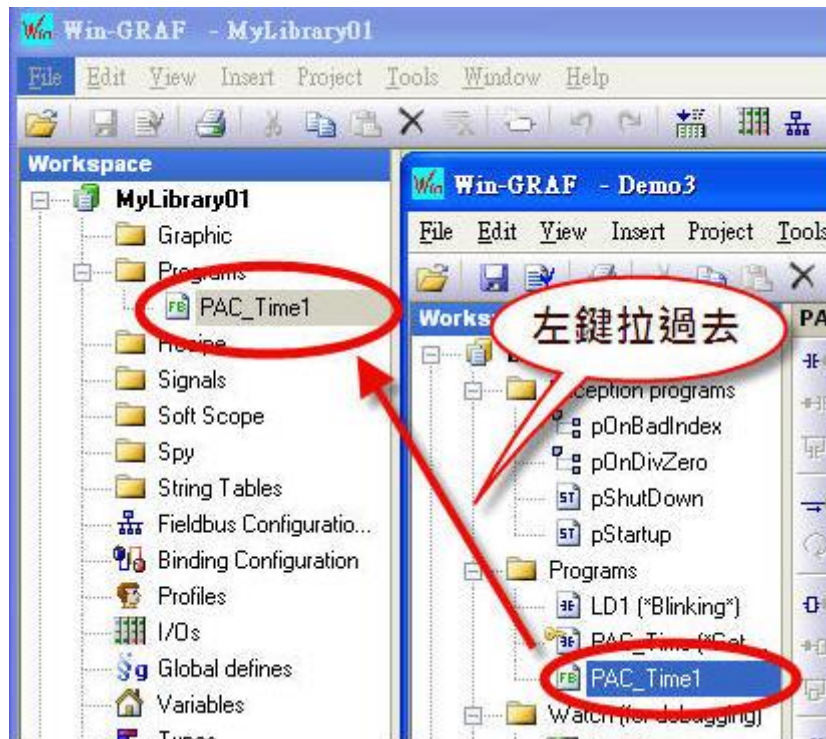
Win-GRAF - MyLibrary01

File Edit View Insert Project Tools Window Help

Workspace
MyLibrary01
Graphic
Programs
PAC_Time1
Recipe
Signals
Soft Scope
Spy
String Tables
Fieldbus Configuratio...
Binding Configuration
Profiles
I/Os
Global defines
Variables
Types

Win-GRAF - Demo3

File Edit View Insert Project Tools

Works
左鍵拉過去
PA
Exception programs
pOnBadIndex
pOnDivZero
pShutDown
pStartup
Programs
LD1 (*Blinking*)
PAC_Time (*Set...
PAC_Time1
Watch (for debugging)